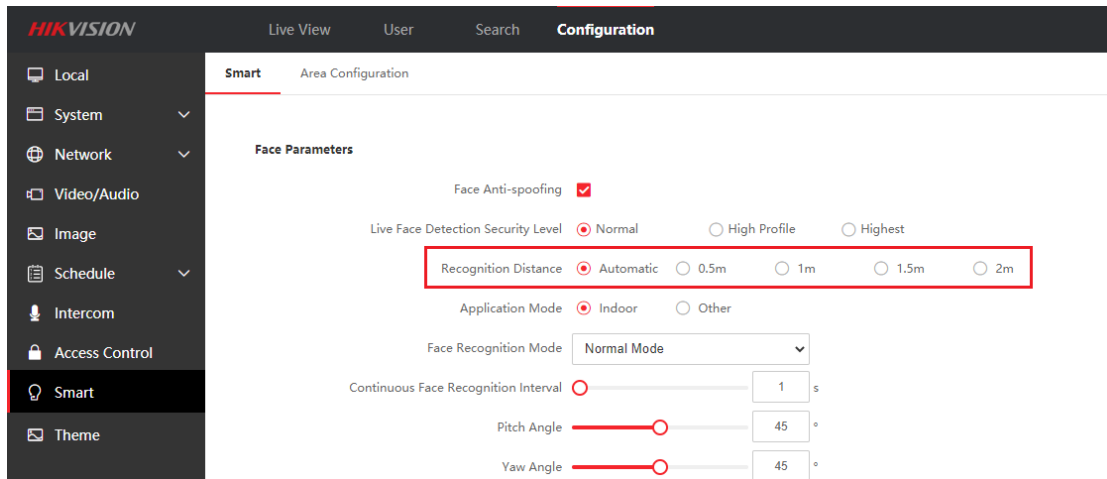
HIKVISION

Live View User Search Configuration

Local
System
Network
Video/Audio
Image
Schedule
Intercom
Access Control
Smart
Theme

Smart Area Configuration

Face Parameters

Face Anti-spoofing

Live Face Detection Security Level Normal High Profile Highest

Recognition Distance Automatic 0.5m 1m 1.5m 2m

Application Mode Indoor Other

Face Recognition Mode Normal Mode

Continuous Face Recognition Interval 1 s

Pitch Angle 45 °

Yaw Angle 45 °